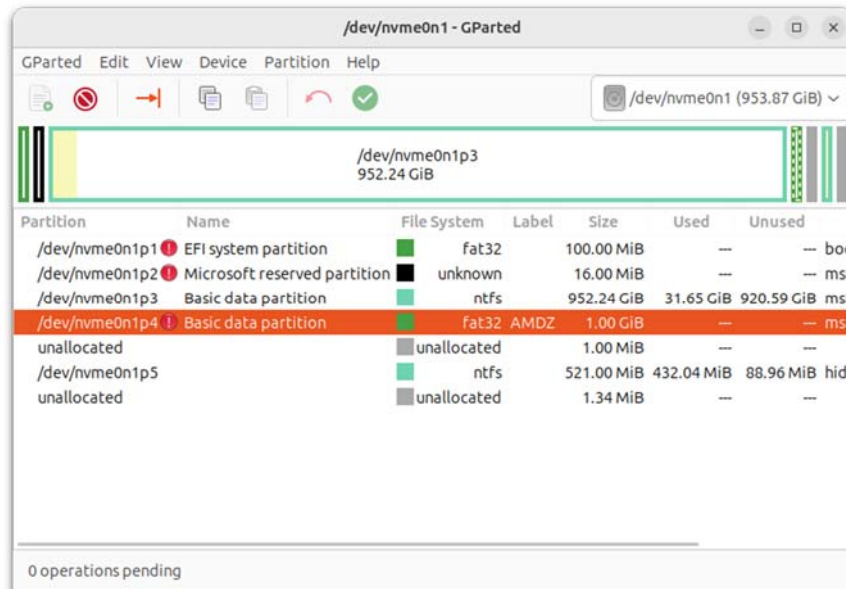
/dev/nvme0n1 - GParted

GParted Edit View Device Partition Help

/dev/nvme0n1 (953.87 GiB)

/dev/nvme0n1p3
952.24 GiB

| Partition | Name | File System | Label | Size | Used | Unused | |
|---|---|---|---|---|---|---|---|
| /dev/nvme0n1p1 | EFI system partition | fat32 | | 100.00 MiB | --- | --- | boo |
| /dev/nvme0n1p2 | Microsoft reserved partition | unknown | | 16.00 MiB | --- | --- | ms |
| /dev/nvme0n1p3 | Basic data partition | ntfs | | 952.24 GiB | 31.65 GiB | 920.59 GiB | ms |
| /dev/nvme0n1p4 | Basic data partition | fat32 | AMDZ | 1.00 GiB | --- | --- | ms |
| unallocated | | unallocated | | 1.00 MiB | --- | --- | |
| /dev/nvme0n1p5 | | ntfs | | 521.00 MiB | 432.04 MiB | 88.96 MiB | hid |
| unallocated | | unallocated | | 1.34 MiB | --- | --- | |

0 operations pending